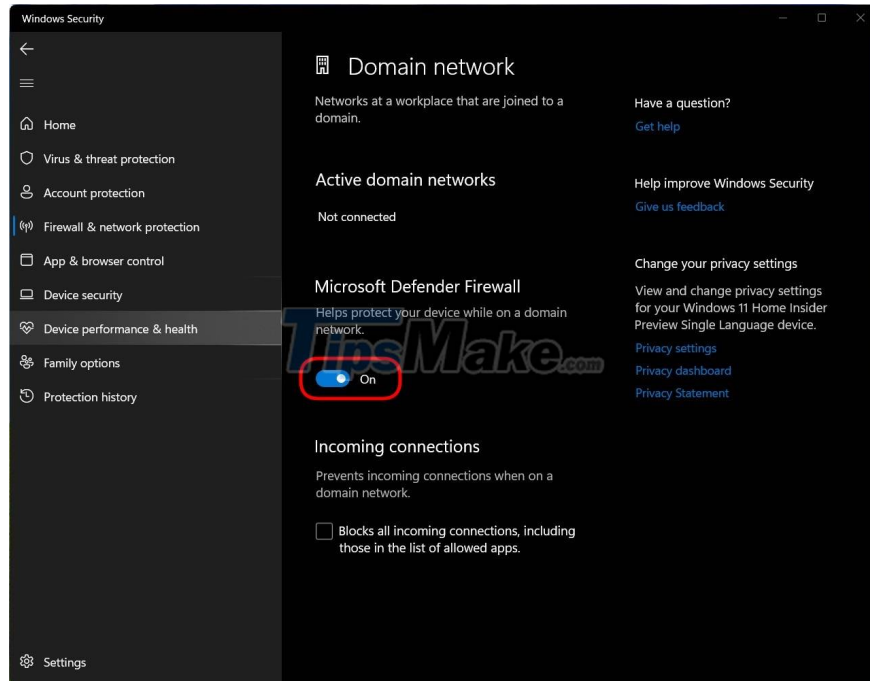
Windows Security

Home
Virus & threat protection
Account protection
Firewall & network protection
App & browser control
Device security
Device performance & health
Family options
Protection history

Settings

Domain network

Networks at a workplace that are joined to a domain.

Active domain networks

Not connected

Microsoft Defender Firewall

Helps protect your device while on a domain network.

On

Incoming connections

Prevents incoming connections when on a domain network.

Blocks all incoming connections, including those in the list of allowed apps.

Have a question?
Get help

Help improve Windows Security
Give us feedback

Change your privacy settings

View and change privacy settings for your Windows 11 Home Insider Preview Single Language device.
Privacy settings
Privacy dashboard
Privacy Statement

TipsMake.com